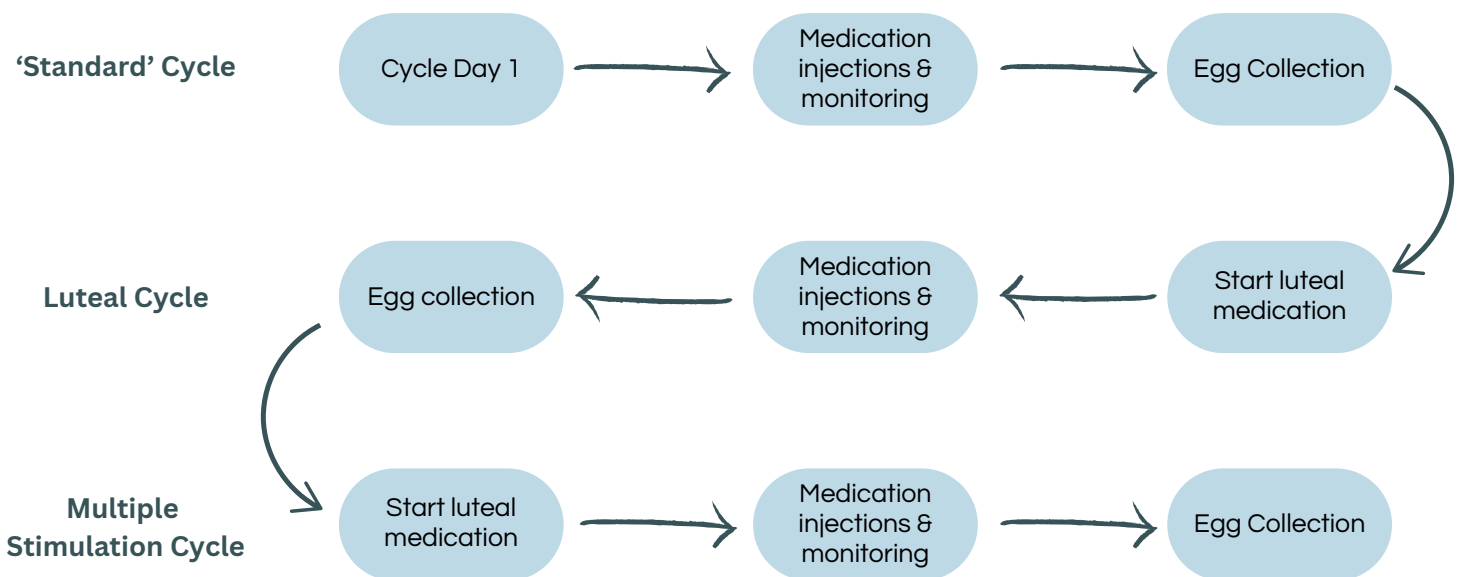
‘Standard’ Cycle

Cycle Day 1

Medication injections & monitoring

Egg Collection

Luteal Cycle

Start luteal medication

Medication injections & monitoring

Egg collection

Multiple Stimulation Cycle

Start luteal medication

Medication injections & monitoring

Egg Collection